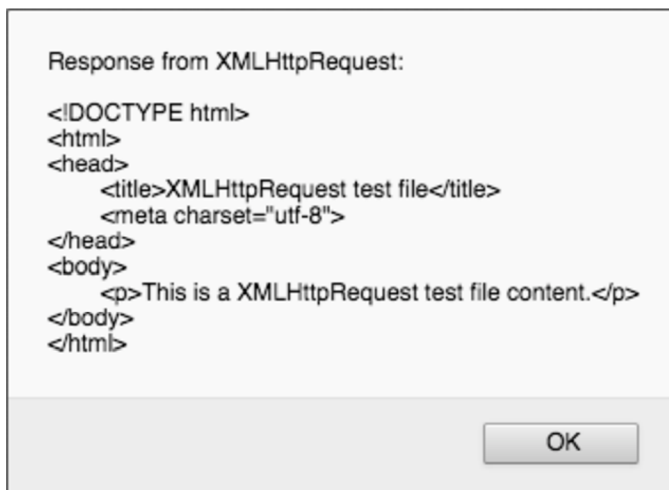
Response from XMLHttpRequest:

<!DOCTYPE html>
<html>
<head>
<title>XMLHttpRequest test file</title>
<meta charset="utf-8">
</head>
<body>
<p>This is a XMLHttpRequest test file content.</p>
</body>
</html>

OK